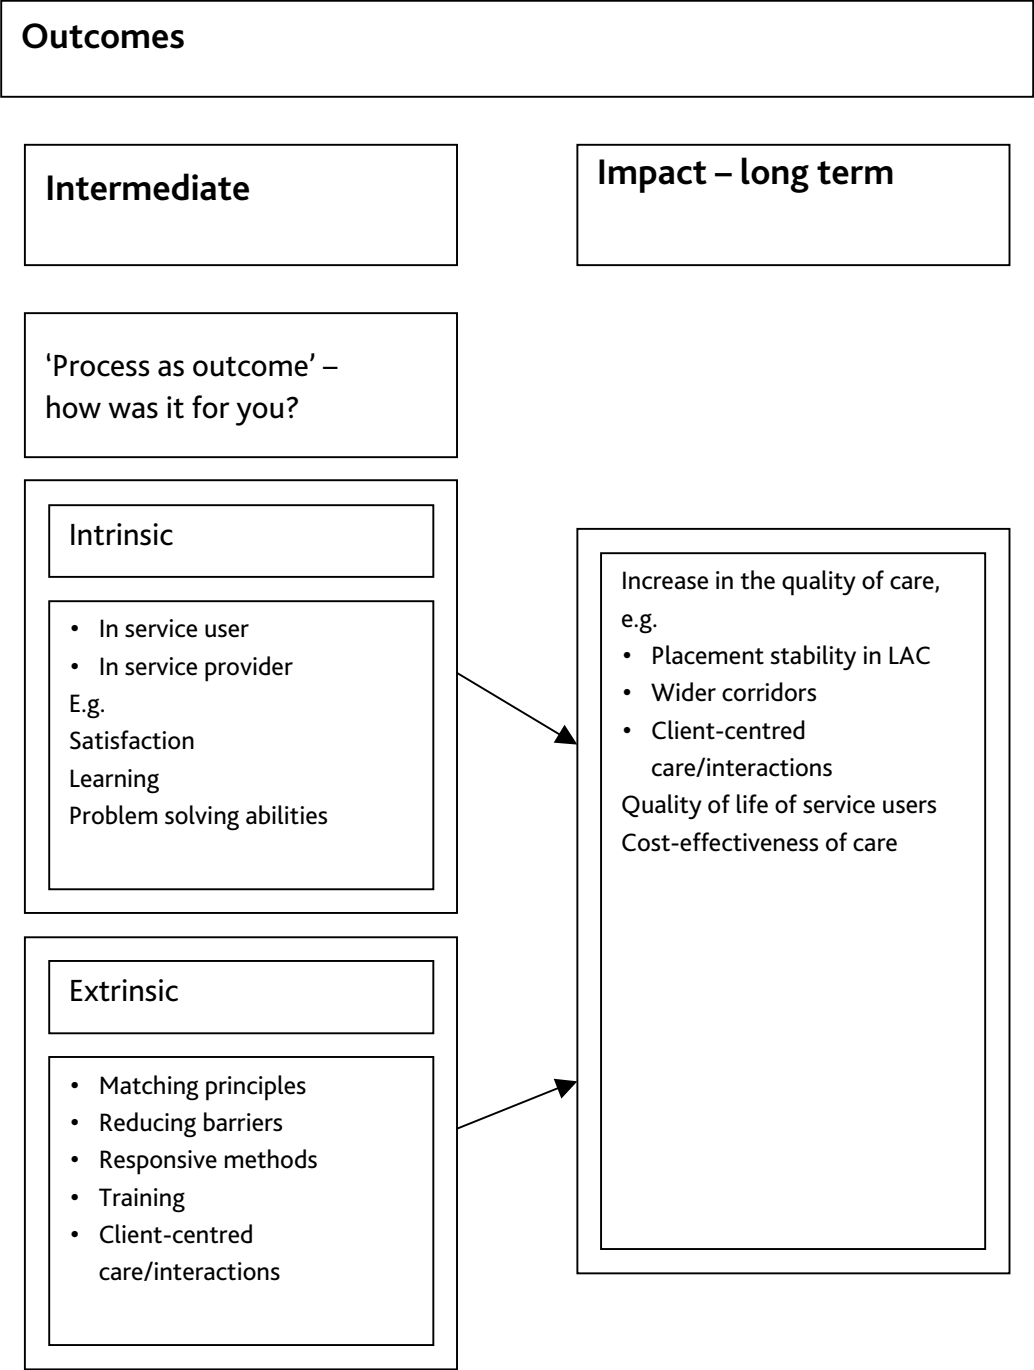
Outcomes

Intermediate

Impact – long term

'Process as outcome' – how was it for you?

Intrinsic

- In service user
- In service provider

E.g.
Satisfaction
Learning
Problem solving abilities

Extrinsic

- Matching principles
- Reducing barriers
- Responsive methods
- Training
- Client-centred care/interactions

Increase in the quality of care, e.g.

- Placement stability in LAC
- Wider corridors
- Client-centred care/interactions

Quality of life of service users
Cost-effectiveness of care